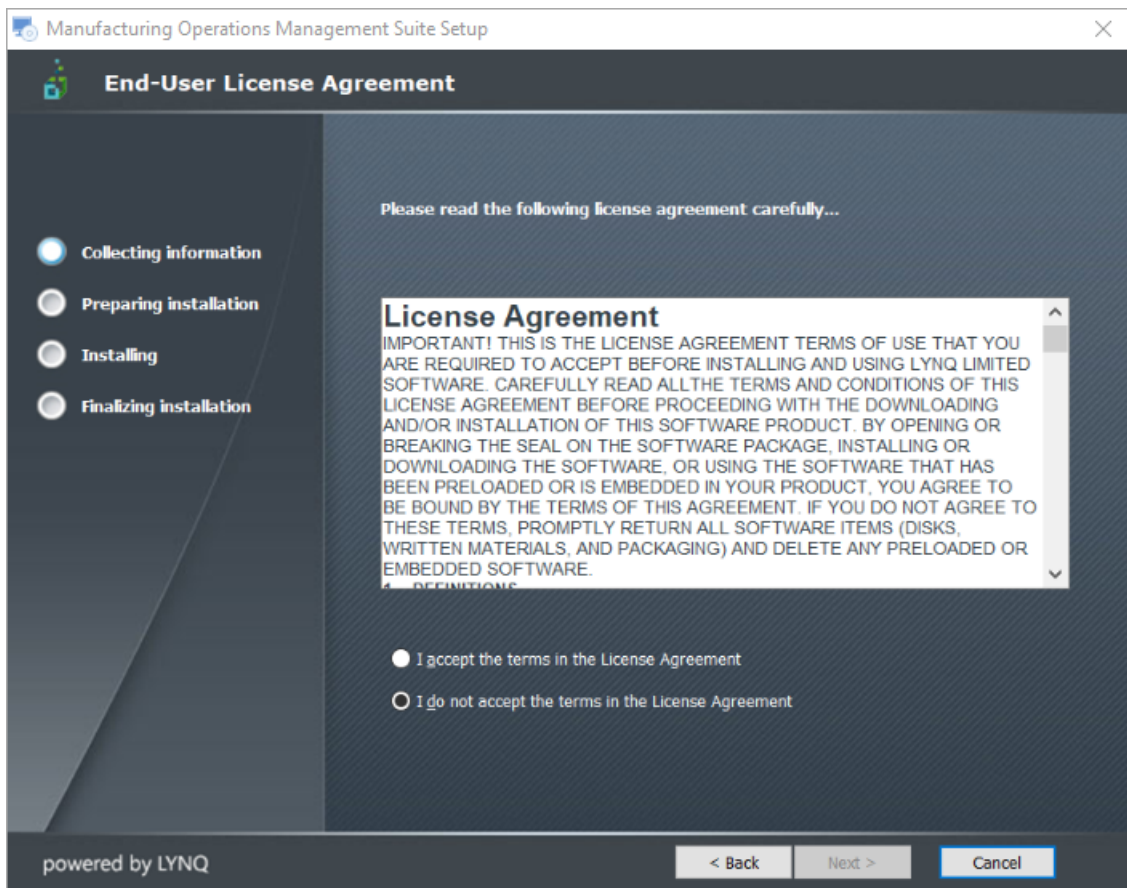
Manufacturing Operations Management Suite Setup

End-User License Agreement

Please read the following license agreement carefully...

Collecting information

Preparing installation

Installing

Finalizing installation

License Agreement
IMPORTANT! THIS IS THE LICENSE AGREEMENT TERMS OF USE THAT YOU ARE REQUIRED TO ACCEPT BEFORE INSTALLING AND USING LYNQ LIMITED SOFTWARE. CAREFULLY READ ALLTHE TERMS AND CONDITIONS OF THIS LICENSE AGREEMENT BEFORE PROCEEDING WITH THE DOWNLOADING AND/OR INSTALLATION OF THIS SOFTWARE PRODUCT. BY OPENING OR BREAKING THE SEAL ON THE SOFTWARE PACKAGE, INSTALLING OR DOWNLOADING THE SOFTWARE, OR USING THE SOFTWARE THAT HAS BEEN PRELOADED OR IS EMBEDDED IN YOUR PRODUCT, YOU AGREE TO BE BOUND BY THE TERMS OF THIS AGREEMENT. IF YOU DO NOT AGREE TO THESE TERMS, PROMPTLY RETURN ALL SOFTWARE ITEMS (DISKS, WRITTEN MATERIALS, AND PACKAGING) AND DELETE ANY PRELOADED OR EMBEDDED SOFTWARE.
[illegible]

I accept the terms in the License Agreement

I do not accept the terms in the License Agreement

powered by LYNQ

< Back

Next >

Cancel